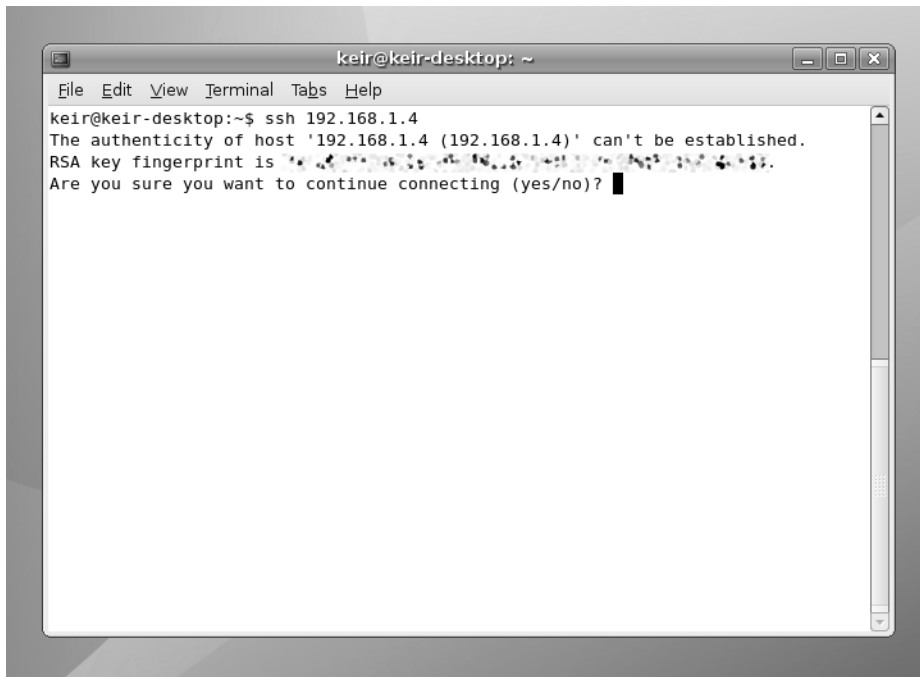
keir@keir-desktop: ~

File Edit View Terminal Tabs Help

keir@keir-desktop:~$ ssh 192.168.1.4
The authenticity of host '192.168.1.4 (192.168.1.4)' can't be established.
RSA key fingerprint is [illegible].
Are you sure you want to continue connecting (yes/no)?